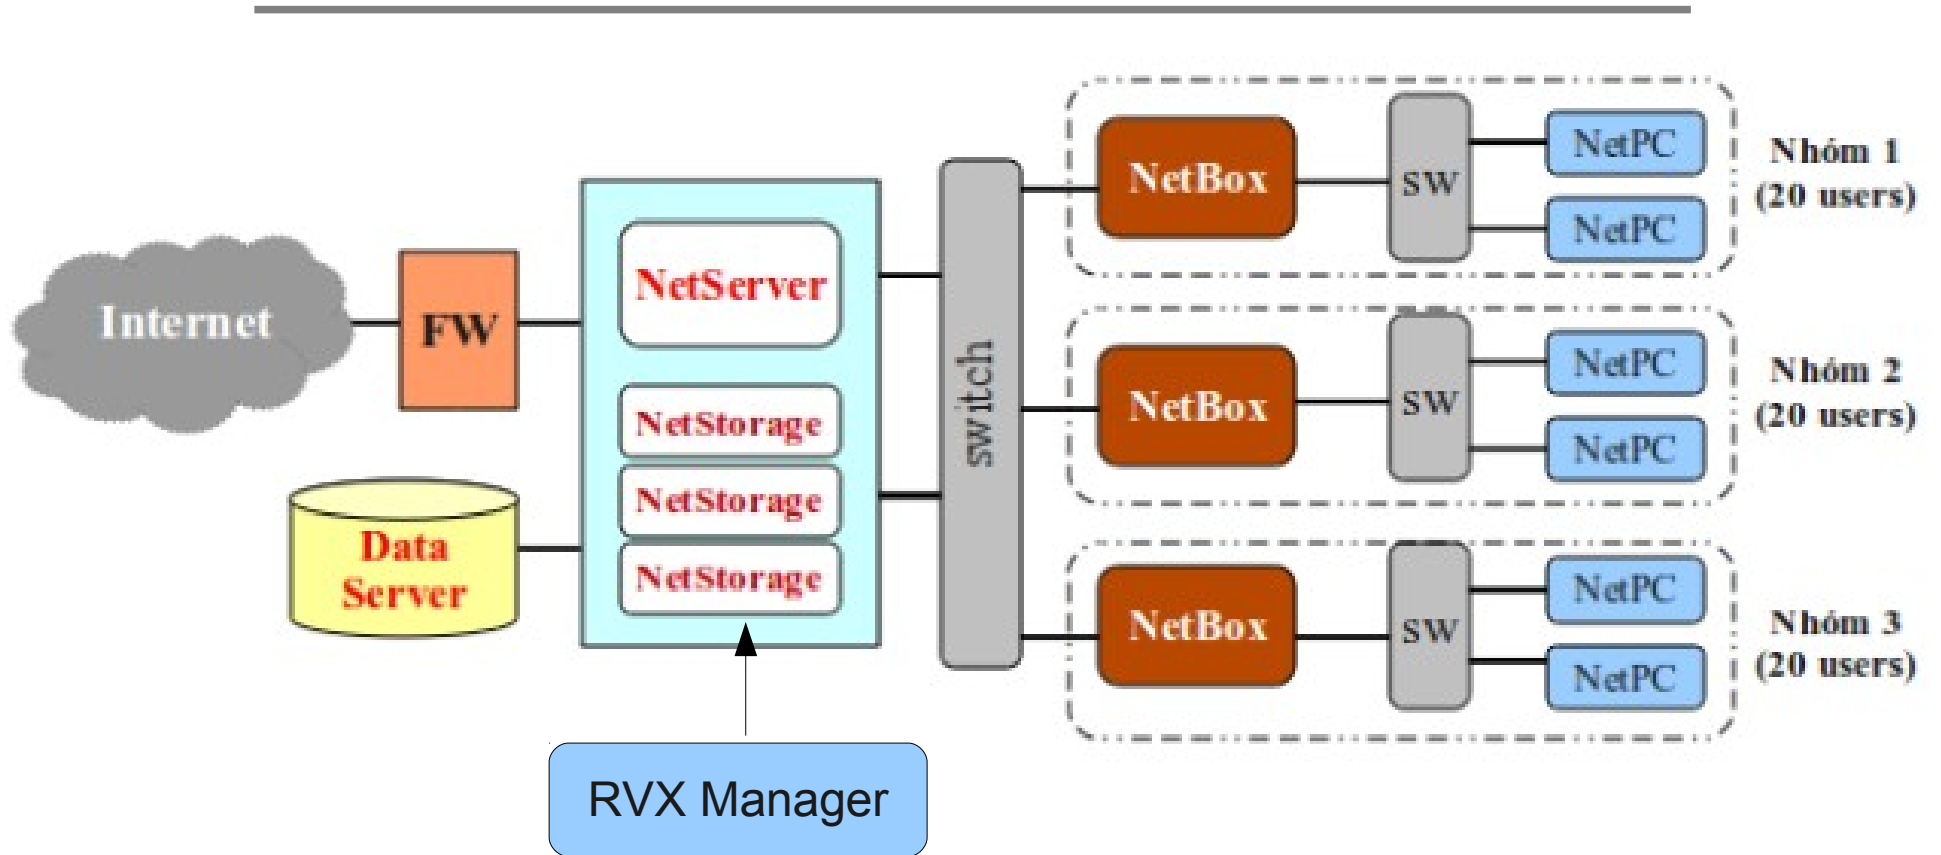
Internet

FW

Data Server

NetServer

NetStorage

NetStorage

NetStorage

RVX Manager

switch

NetBox

SW

NetPC

NetPC

Nhóm 1 (20 users)

NetBox

SW

NetPC

NetPC

Nhóm 2 (20 users)

NetBox

SW

NetPC

NetPC

Nhóm 3 (20 users)